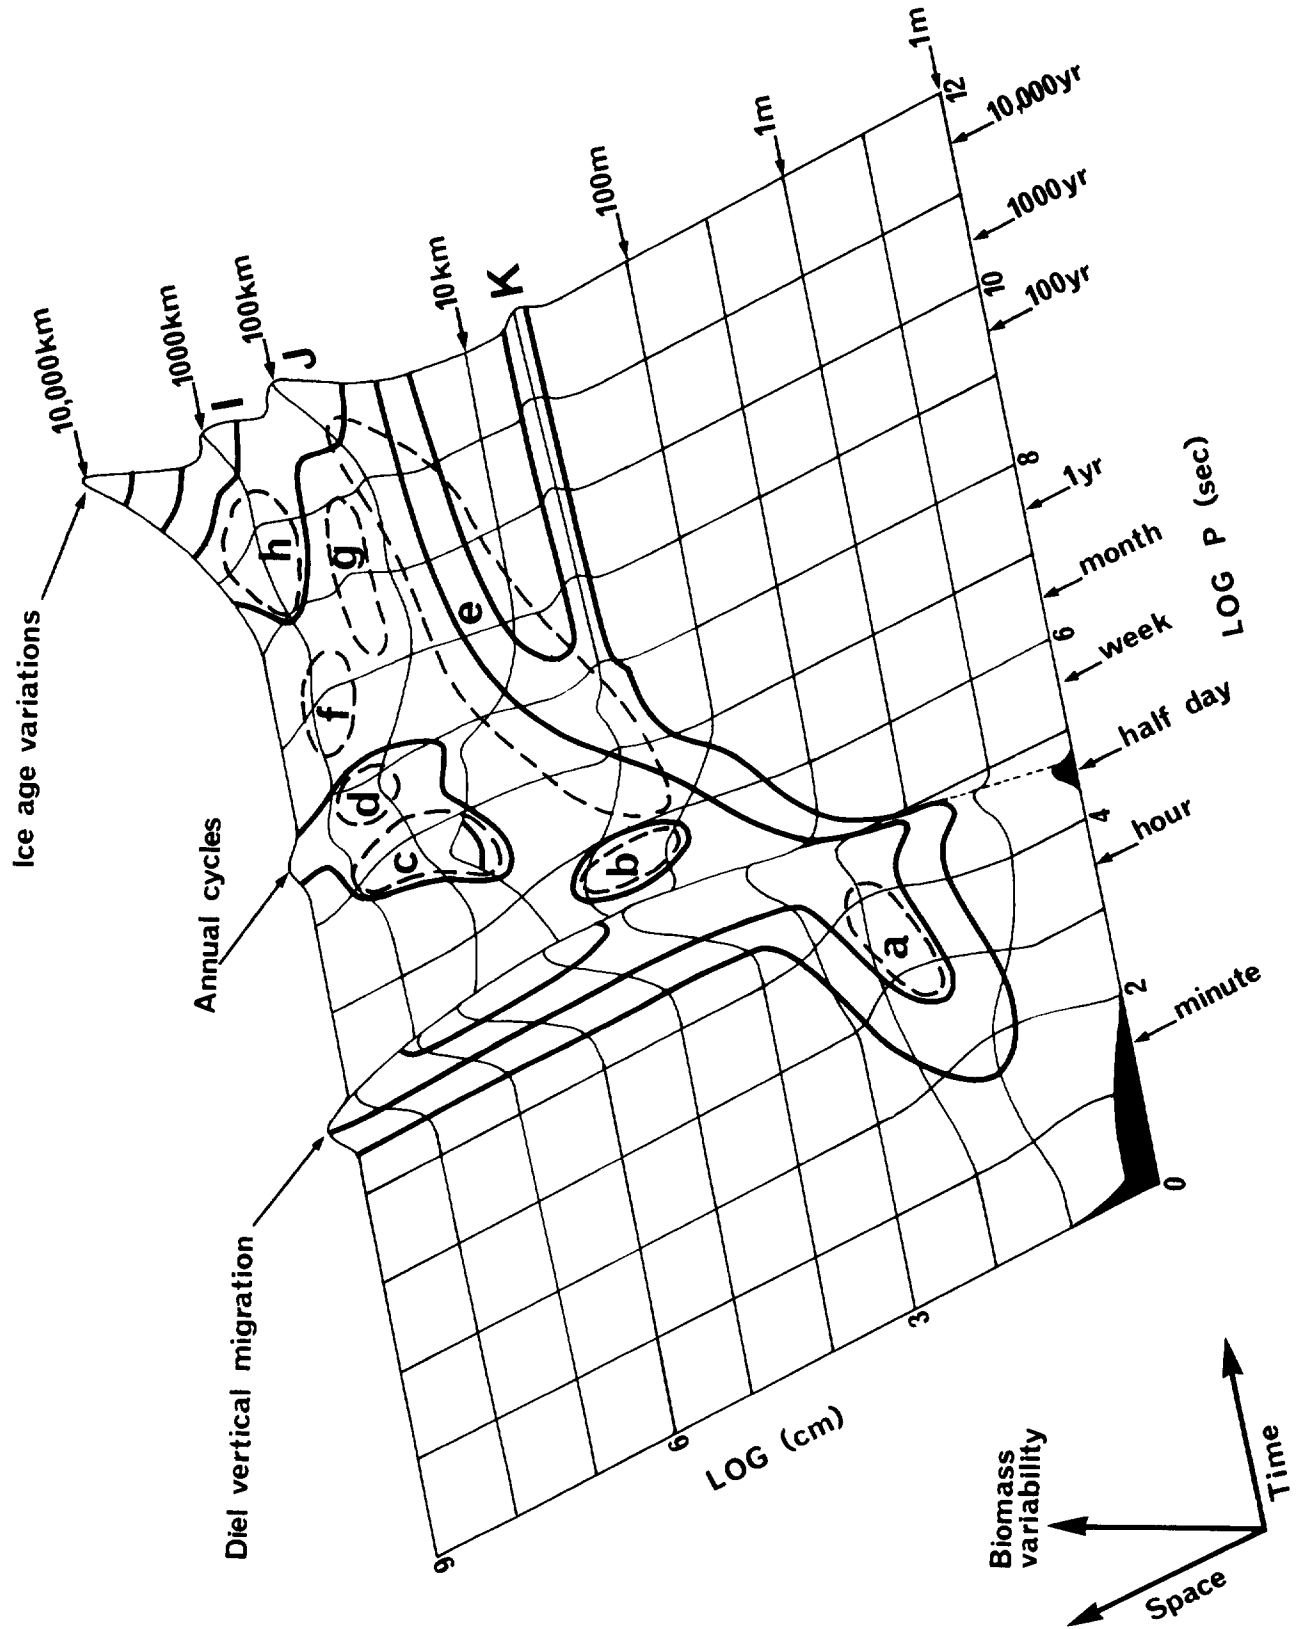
Ice age variations
Annual cycles
Diel vertical migration
10,000km
1000km
100km
10km
100m
1m
1m
I
J
K
10,000yr
1000yr
100yr
1yr
month
week
half day
hour
minute
12
10
8
6
4
2
0
LOG P (sec)
a
b
c
d
e
f
g
h
3
6
9
LOG (cm)
Biomass variability
Space
Time